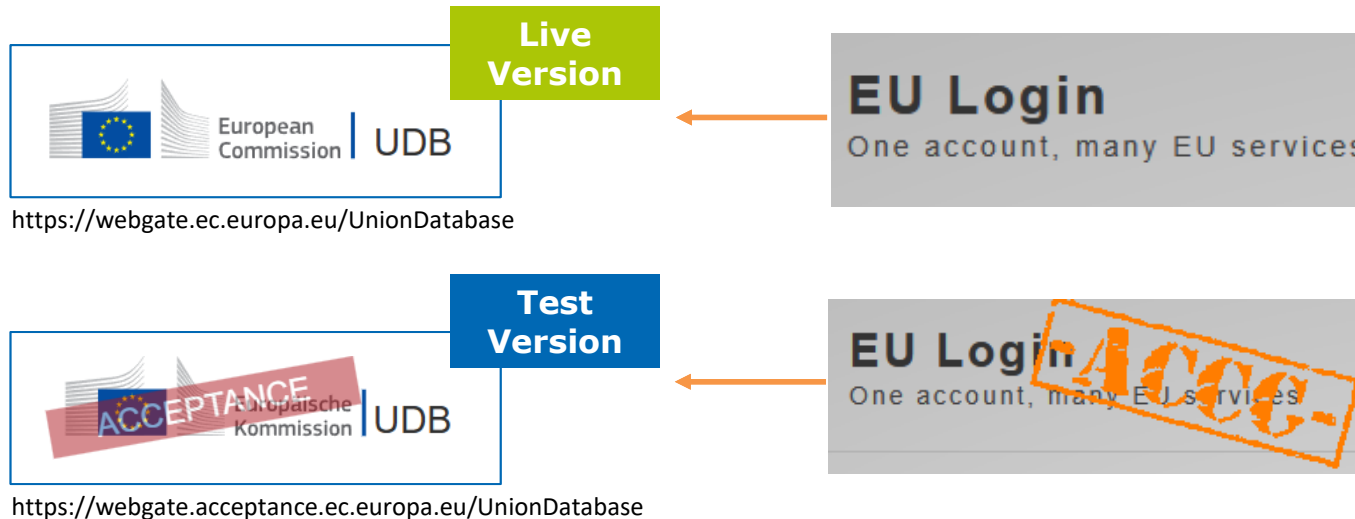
Live Version

European Commission | UDB

https://webgate.ec.europa.eu/UnionDatabase

EU Login
One account, many EU services

Test Version

ACCEPTANCE
Europäische Kommission | UDB

https://webgate.acceptance.ec.europa.eu/UnionDatabase

EU Login
One account, many EU services
Acc.